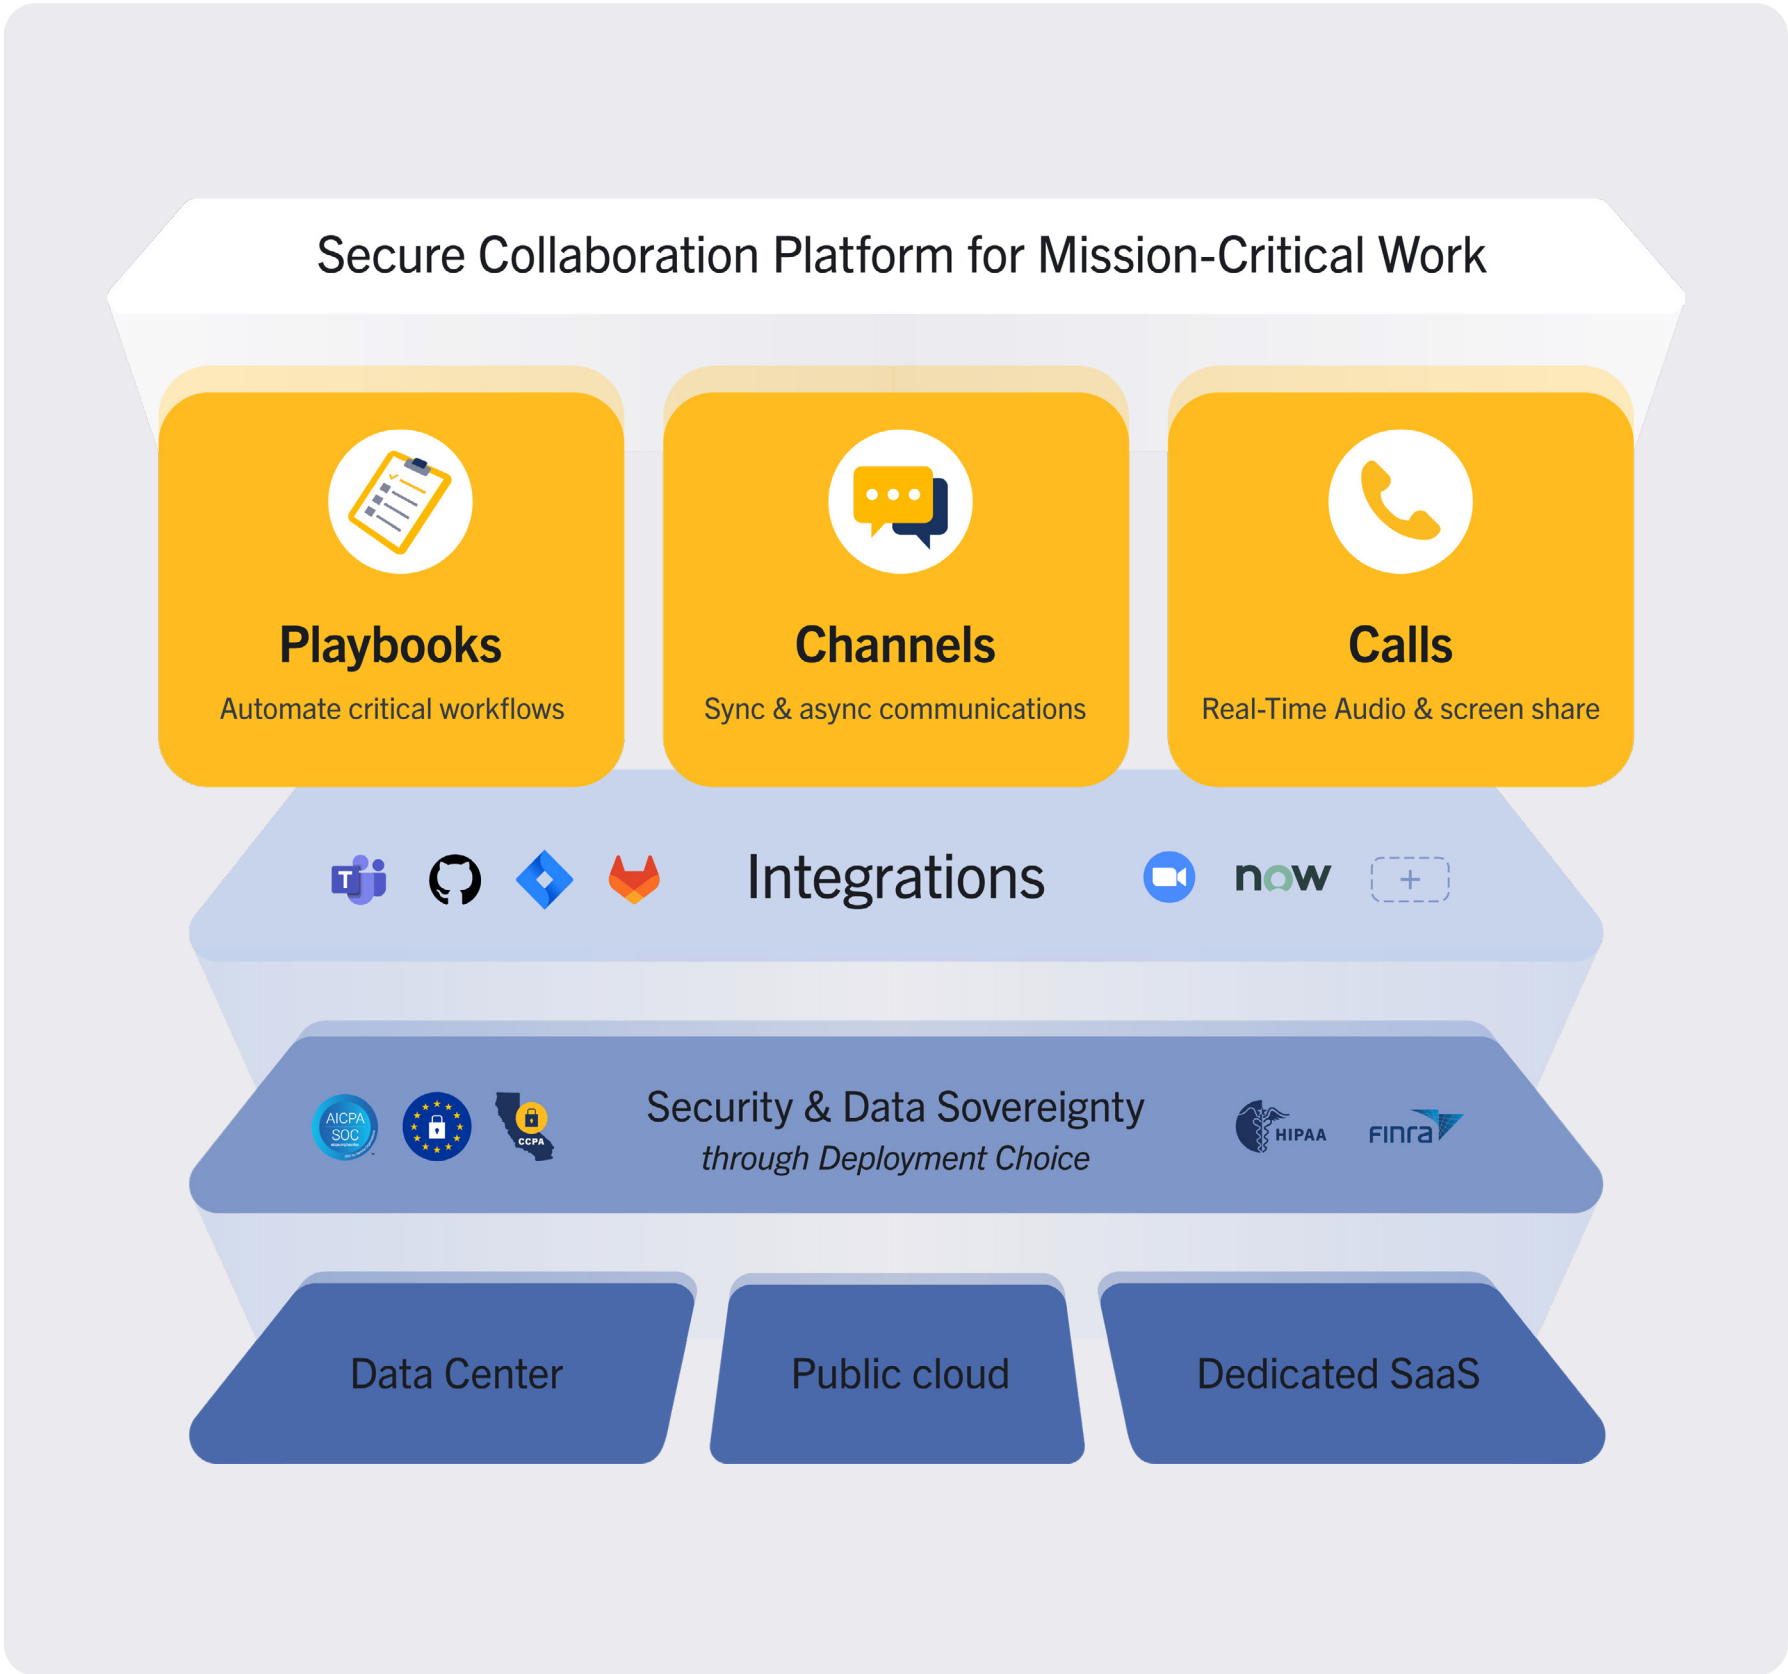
Secure Collaboration Platform for Mission-Critical Work

Playbooks
Automate critical workflows

Channels
Sync & async communications

Calls
Real-Time Audio & screen share

T Integrations now +

AICPA SOC CCPA Security & Data Sovereignty
*through Deployment Choice* HIPAA FINRA

Data Center

Public cloud

Dedicated SaaS